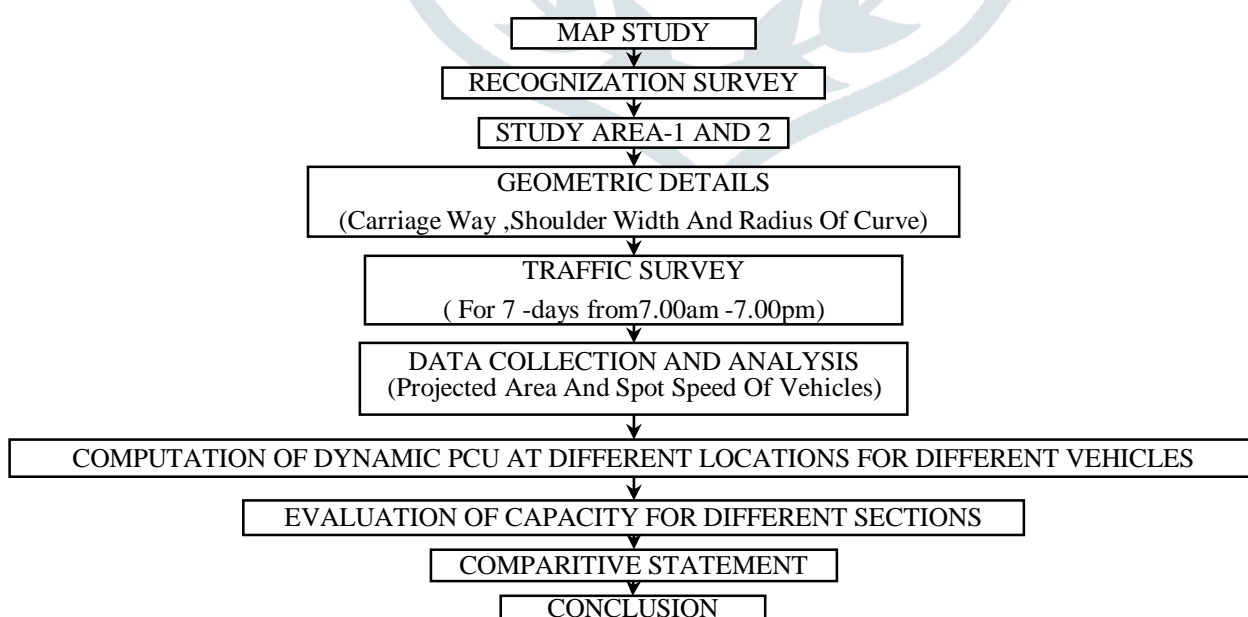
MAP STUDY

RECOGNIZATION SURVEY

STUDY AREA-1 AND 2

GEOMETRIC DETAILS
(Carriage Way ,Shoulder Width And Radius Of Curve)

TRAFFIC SURVEY
( For 7 -days from7.00am -7.00pm)

DATA COLLECTION AND ANALYSIS
(Projected Area And Spot Speed Of Vehicles)

COMPUTATION OF DYNAMIC PCU AT DIFFERENT LOCATIONS FOR DIFFERENT VEHICLES

EVALUATION OF CAPACITY FOR DIFFERENT SECTIONS

COMPARITIVE STATEMENT

CONCLUSION